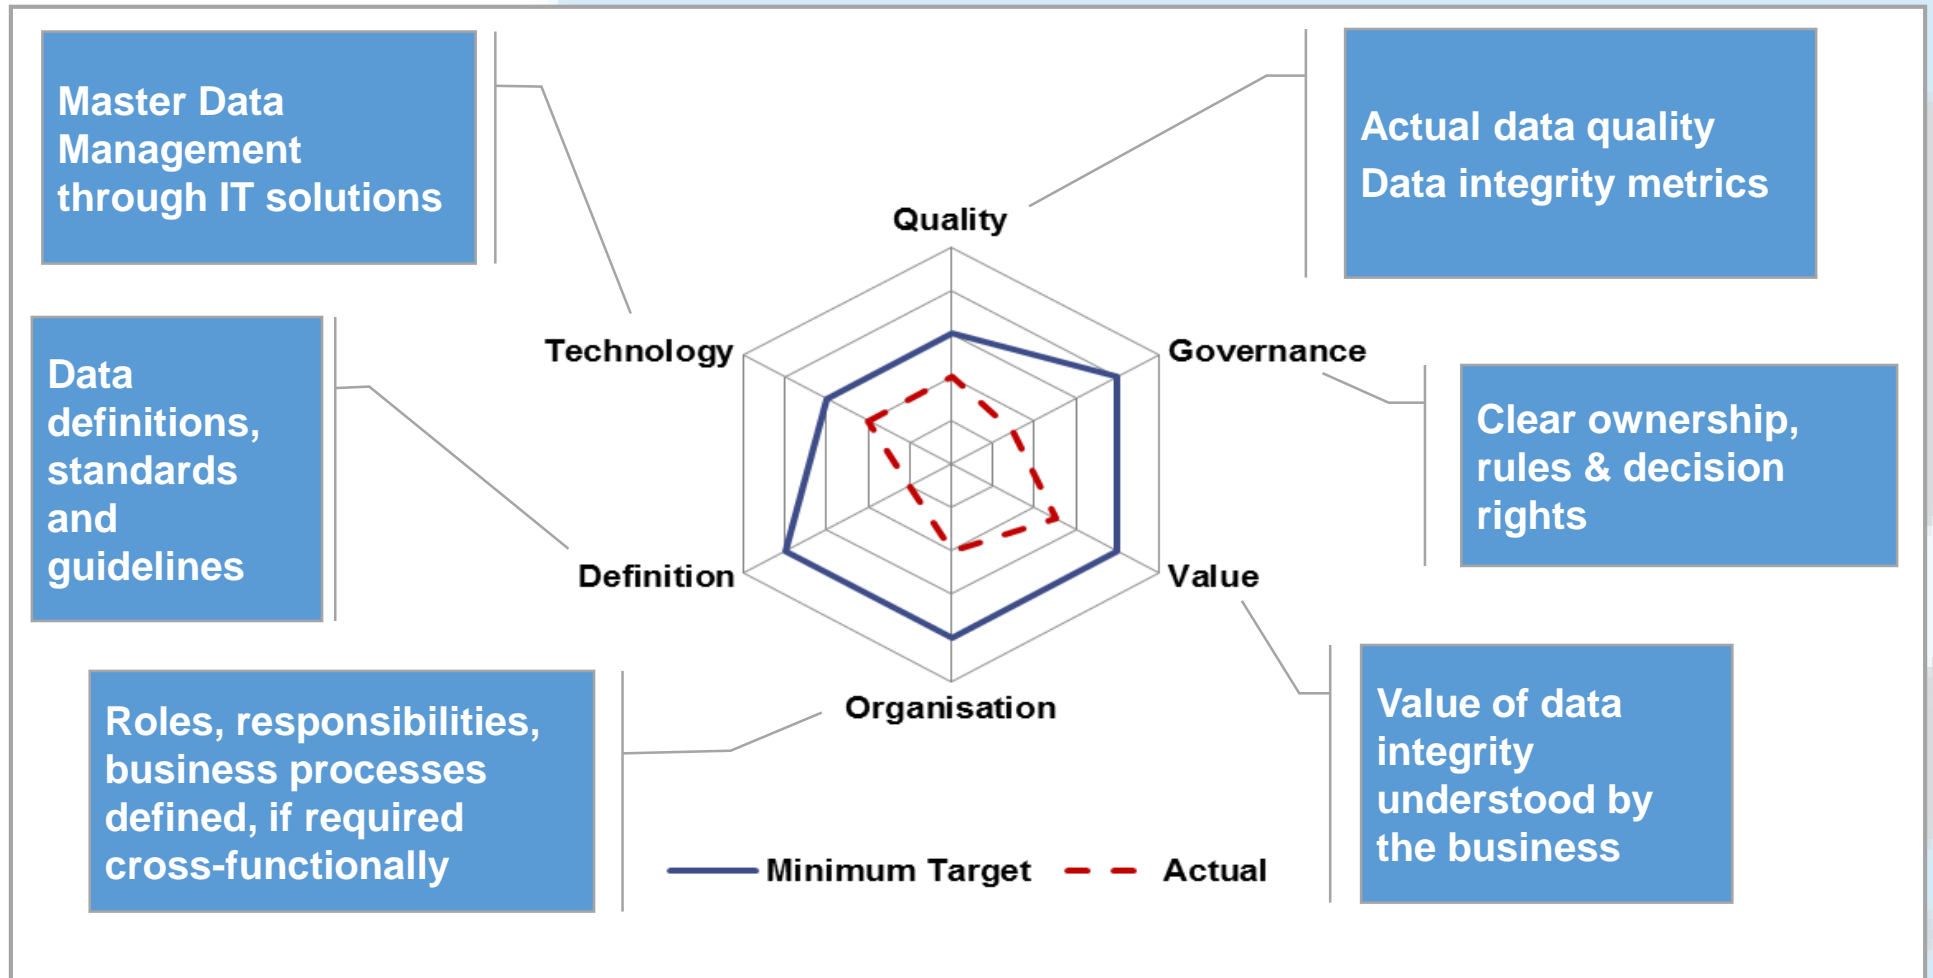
Master Data Management through IT solutions

Actual data quality
Data integrity metrics

Quality

Technology

Governance

Data definitions, standards and guidelines

Clear ownership, rules & decision rights

Definition

Value

Organisation

Roles, responsibilities, business processes defined, if required cross-functionally

Value of data integrity understood by the business

Minimum Target
Actual